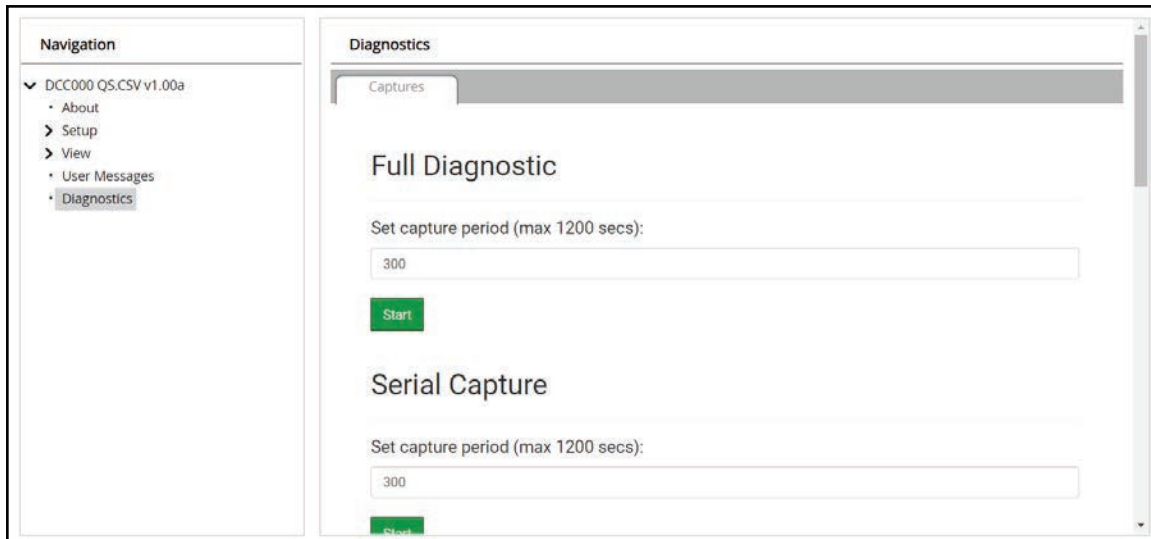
Navigation

DCC000 QS.CSV v1.00a
About
Setup
View
User Messages
Diagnostics

Diagnostics

Captures

Full Diagnostic

Set capture period (max 1200 secs):

300

Start

Serial Capture

Set capture period (max 1200 secs):

300

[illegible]